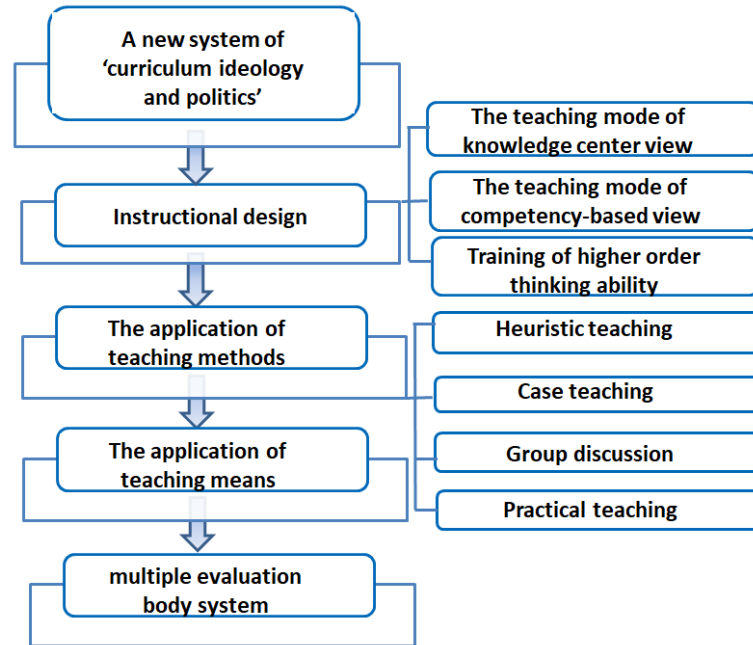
A new system of 'curriculum ideology and politics'

Instructional design

The teaching mode of knowledge center view

The teaching mode of competency-based view

Training of higher order thinking ability

The application of teaching methods

Heuristic teaching

Case teaching

The application of teaching means

Group discussion

Practical teaching

multiple evaluation body system